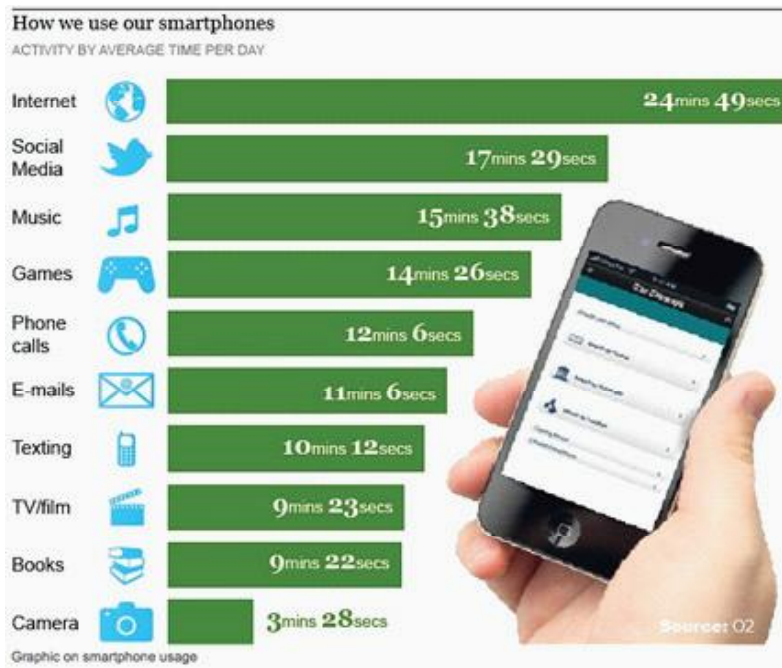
How we use our smartphones
ACTIVITY BY AVERAGE TIME PER DAY

Internet 24mins 49secs
Social Media 17mins 29secs
Music 15mins 38secs
Games 14mins 26secs
Phone calls 12mins 6secs
E-mails 11mins 6secs
Texting 10mins 12secs
TV/film 9mins 23secs
Books 9mins 22secs
Camera 3mins 28secs

Source: O2

Graphic on smartphone usage